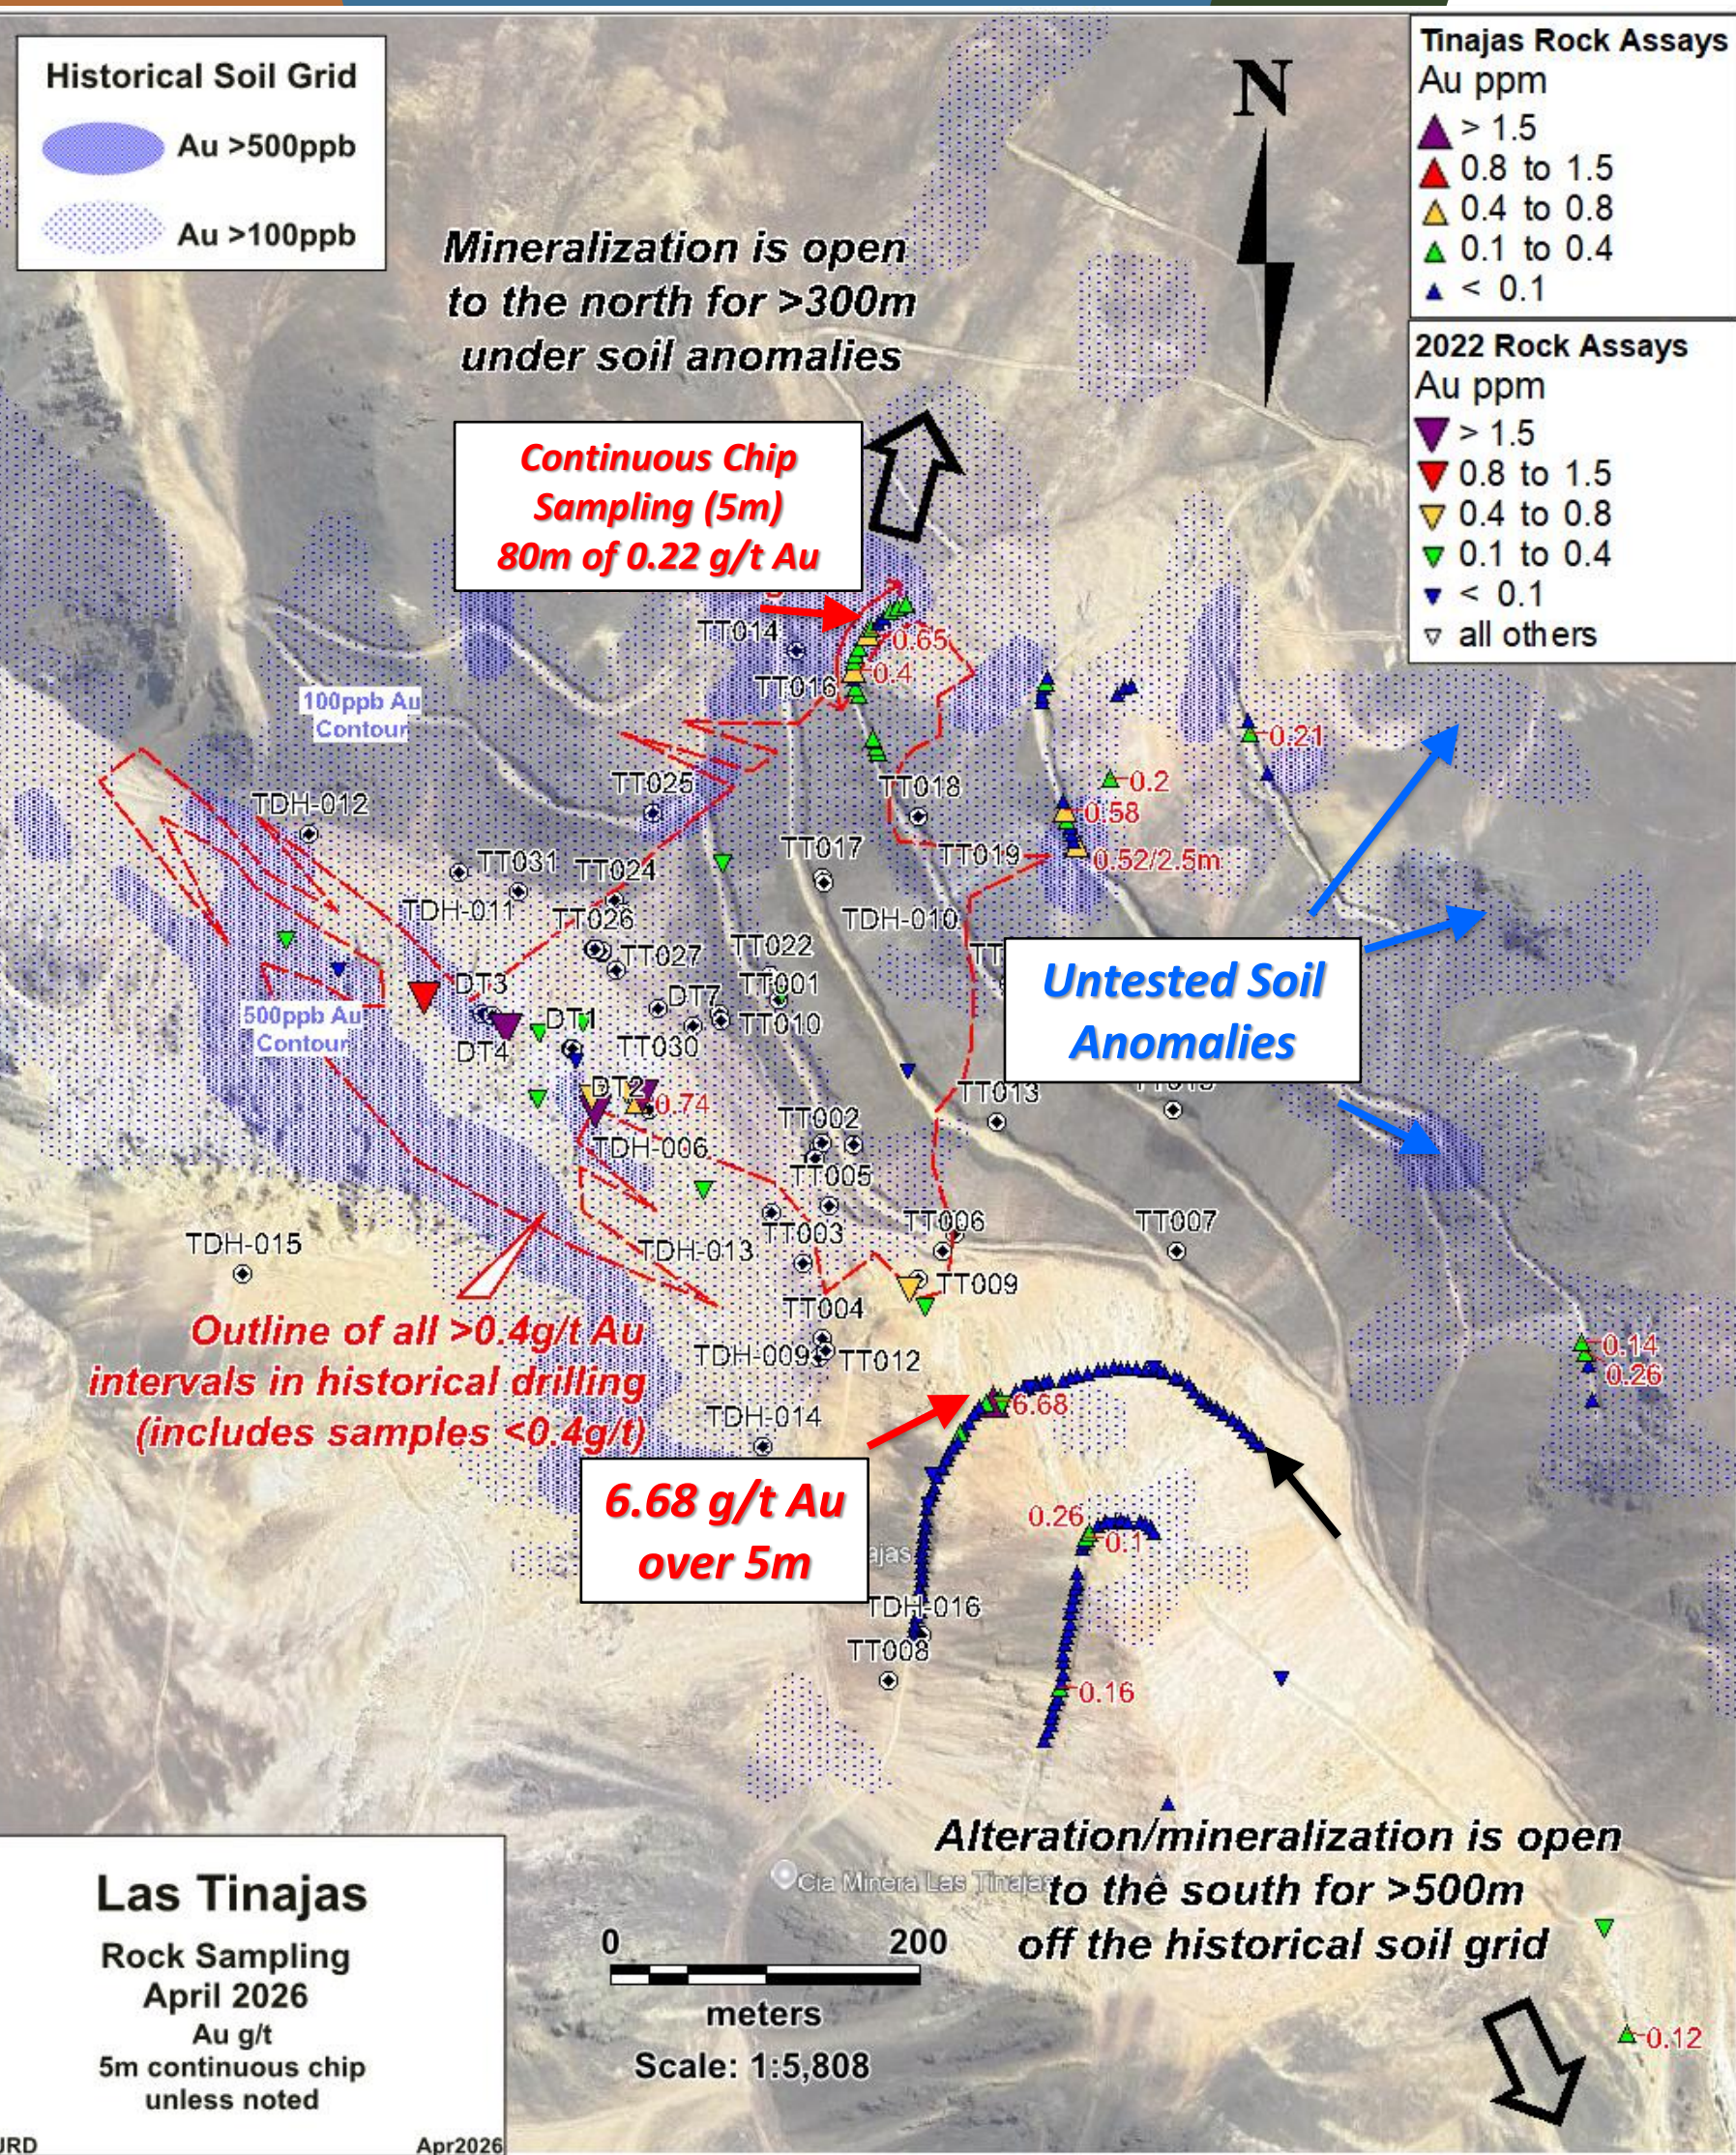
Historical Soil Grid
Au >500ppb
Au >100ppb

Mineralization is open to the north for >300m under soil anomalies

N

Tinajas Rock Assays
Au ppm
> 1.5
0.8 to 1.5
0.4 to 0.8
0.1 to 0.4
< 0.1

2022 Rock Assays
Au ppm
> 1.5
0.8 to 1.5
0.4 to 0.8
0.1 to 0.4
< 0.1
all others

Continuous Chip Sampling (5m)
80m of 0.22 g/t Au

TT014
0.65
0.4
TT016
100ppb Au Contour
0.21
TT025
0.2
TT018
TDH-012
0.58
TT017
TT019
0.52/2.5m
TT031
TT024
TDH-011
TT026
TDH-010
TT027
TT022
Untested Soil Anomalies
DT3
DT7
TT001
500ppb Au Contour
DT1
TT010
DT4
TT030
DT2
0.74
TT013
TDH-006
TT002
TT005
TDH-015
TT003
TT006
TT007
TDH-013
TT009
Outline of all >0.4g/t Au intervals in historical drilling (includes samples <0.4g/t)
TT004
0.14
TDH-009
TT012
0.26
TDH-014
6.68
6.68 g/t Au over 5m
0.26
0.1
TDH-016
TT008
0.16

Las Tinajas
Rock Sampling
April 2026
Au g/t
5m continuous chip unless noted
URD
Apr2026

0
200
meters
Scale: 1:5,808

Cia Minera Las Tinajas
Alteration/mineralization is open to the south for >500m off the historical soil grid
0.12